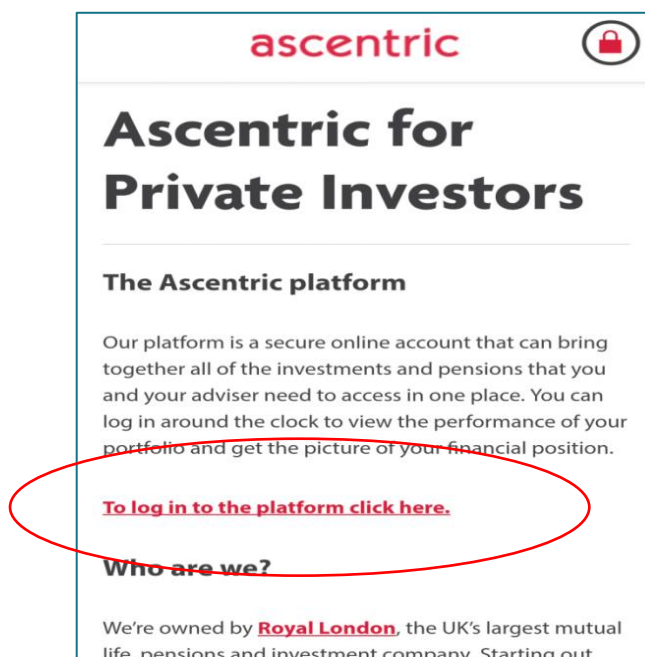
ascentric

Ascentric for Private Investors

The Ascentric platform

Our platform is a secure online account that can bring together all of the investments and pensions that you and your adviser need to access in one place. You can log in around the clock to view the performance of your portfolio and get the picture of your financial position.

To log in to the platform click here.

Who are we?

We're owned by Royal London, the UK's largest mutual life, pensions and investment company. Starting out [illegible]